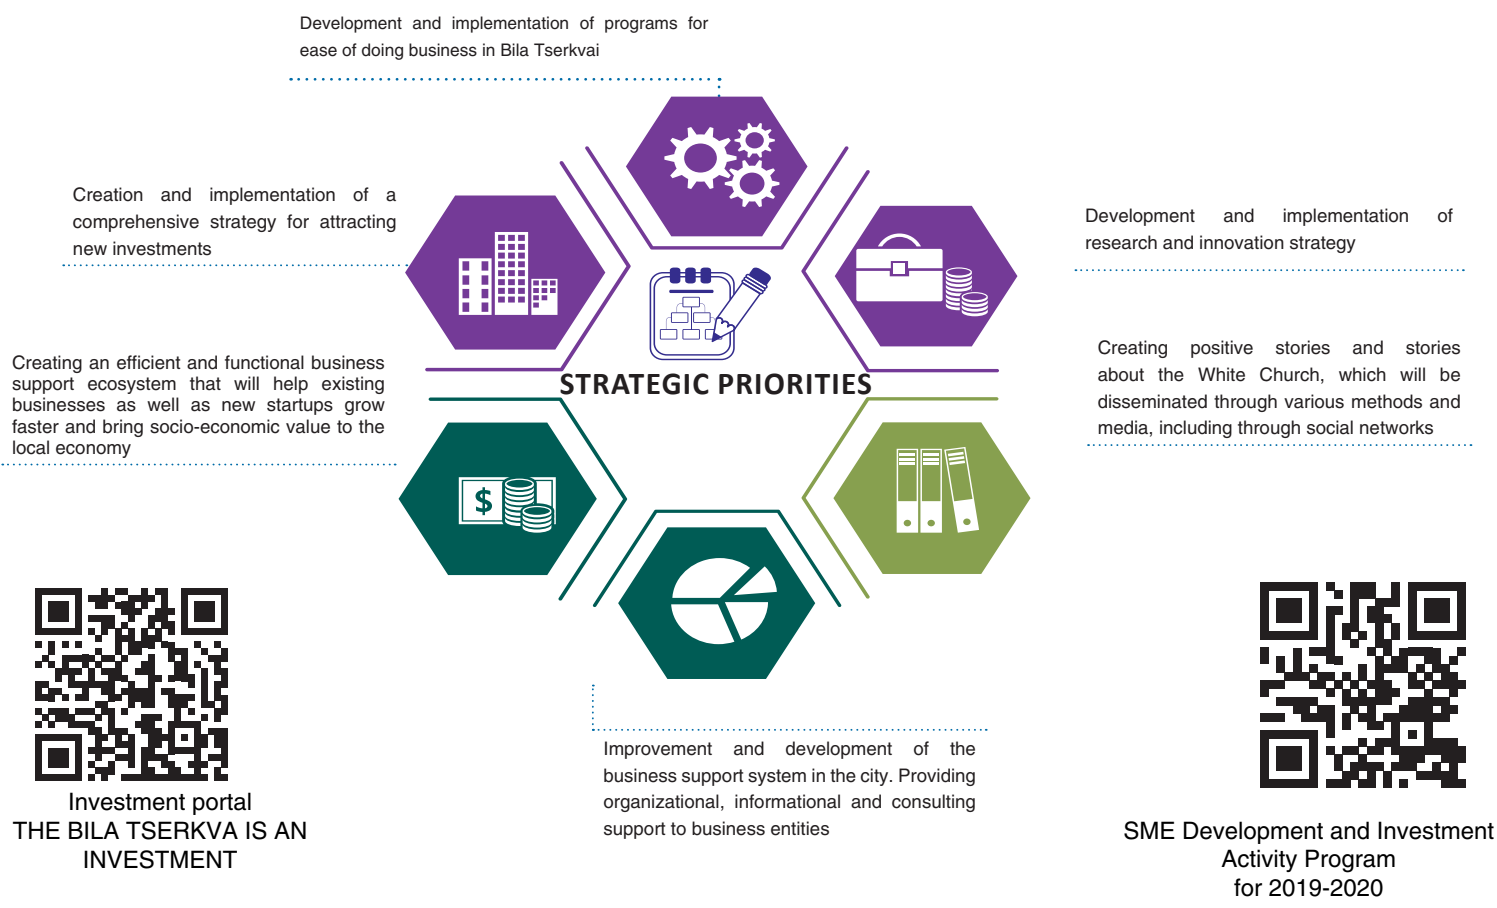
Development and implementation of programs for ease of doing business in Bila Tserkvai

Creation and implementation of a comprehensive strategy for attracting new investments

Development and implementation of research and innovation strategy

Creating an efficient and functional business support ecosystem that will help existing businesses as well as new startups grow faster and bring socio-economic value to the local economy

STRATEGIC PRIORITIES

Creating positive stories and stories about the White Church, which will be disseminated through various methods and media, including through social networks

$

Improvement and development of the business support system in the city. Providing organizational, informational and consulting support to business entities

Investment portal
THE BILA TSERKVA IS AN INVESTMENT

SME Development and Investment Activity Program for 2019-2020